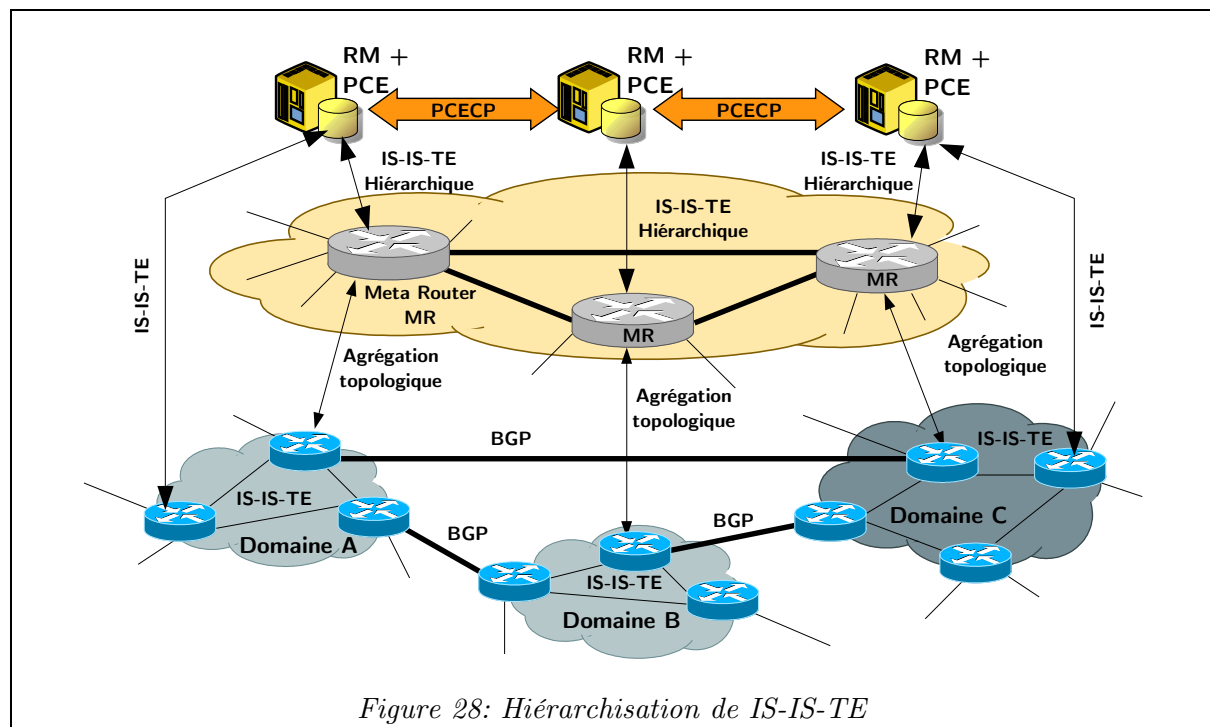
RM + PCE

RM + PCE

RM + PCE

PCECP

PCECP

IS-IS-TE Hiérarchique

IS-IS-TE Hiérarchique

IS-IS-TE Hiérarchique

IS-IS-TE

IS-IS-TE

Meta Router MR

MR

MR

Agrégation topologique

Agrégation topologique

Agrégation topologique

BGP

IS-IS-TE

IS-IS-TE

Domaine A

BGP

BGP

IS-IS-TE

Domaine B

Domaine C

Figure 28: Hiérarchisation de IS-IS-TE